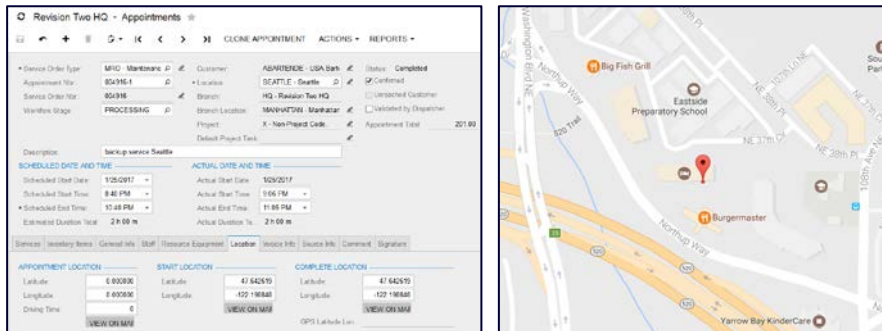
Revision Two HQ - Appointments ☆

CLONE APPOINTMENT ACTIONS ▾ REPORTS ▾

• Service Order Type: MRO - Maintenanc
Appointment Nbr: 004316-1
Service Order Nbr: 004316
Workflow Stage: PROCESSING

Customer: ABARTENDE - USA Bartt
• Location: SEATTLE - Seattle
Branch: HQ - Revision Two HQ
Branch Location: MANHATTAN - Manhattar
Project: X - Non-Project Code
Default Project Task:

Status: Completed
☑ Confirmed
☐ Unreached Customer
☐ Validated by Dispatcher
Appointment Total: 201.60

Description: backup service Seattle

SCHEDULED DATE AND TIME
Scheduled Start Date: 1/26/2017
Scheduled Start Time: 8:40 PM
• Scheduled End Time: 10:40 PM
Estimated Duration Total: 2 h 00 m

ACTUAL DATE AND TIME
Actual Start Date: 1/26/2017
Actual Start Time: 9:06 PM
Actual End Time: 11:06 PM
Actual Duration To: 2 h 00 m

Services Inventory Items General Info Staff Resource Equipment Location Invoice Info Source Info Comment Signature

APPOINTMENT LOCATION
Latitude: 0.000000
Longitude: 0.000000
Driving Time: 0
VIEW ON MAI

START LOCATION
Latitude: 47.642619
Longitude: -122.198848
VIEW ON MAI

COMPLETE LOCATION
Latitude: 47.642619
Longitude: -122.198848
VIEW ON MAI

GPS Latitude Lon

Big Fish Grill
Eastside Preparatory School
Burgermaster
Yarrow Bay KinderCare
Northup Way
520 Trail
NE 37th Ct
NE 38th Pl
NE 38th Pl
108th Ave NE
Washington Blvd NE
Sou Par
520
520